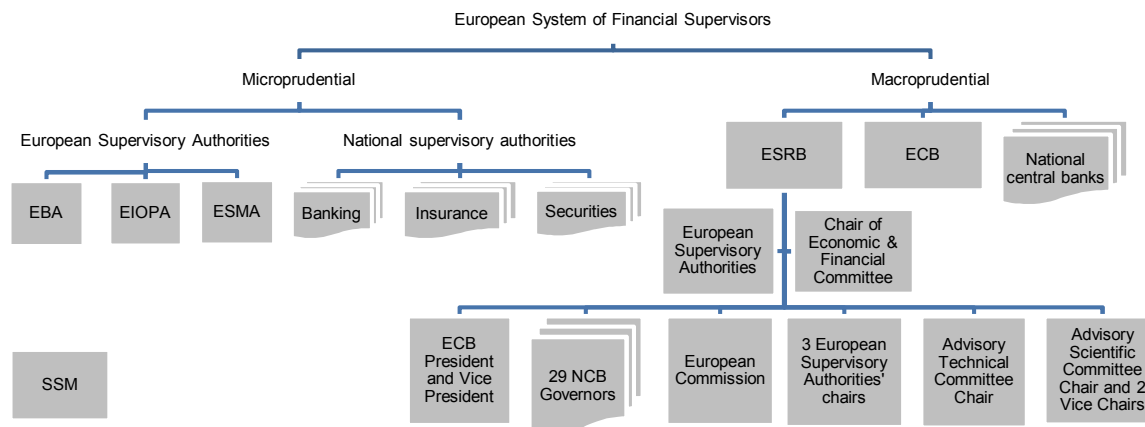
European System of Financial Supervisors

Microprudential

Macroprudential

European Supervisory Authorities

National supervisory authorities

EBA

EIOPA

ESMA

Banking

Insurance

Securities

ESRB

ECB

National central banks

European Supervisory Authorities

Chair of Economic & Financial Committee

ECB President and Vice President

29 NCB Governors

European Commission

3 European Supervisory Authorities' chairs

Advisory Technical Committee Chair

Advisory Scientific Committee Chair and 2 Vice Chairs

SSM